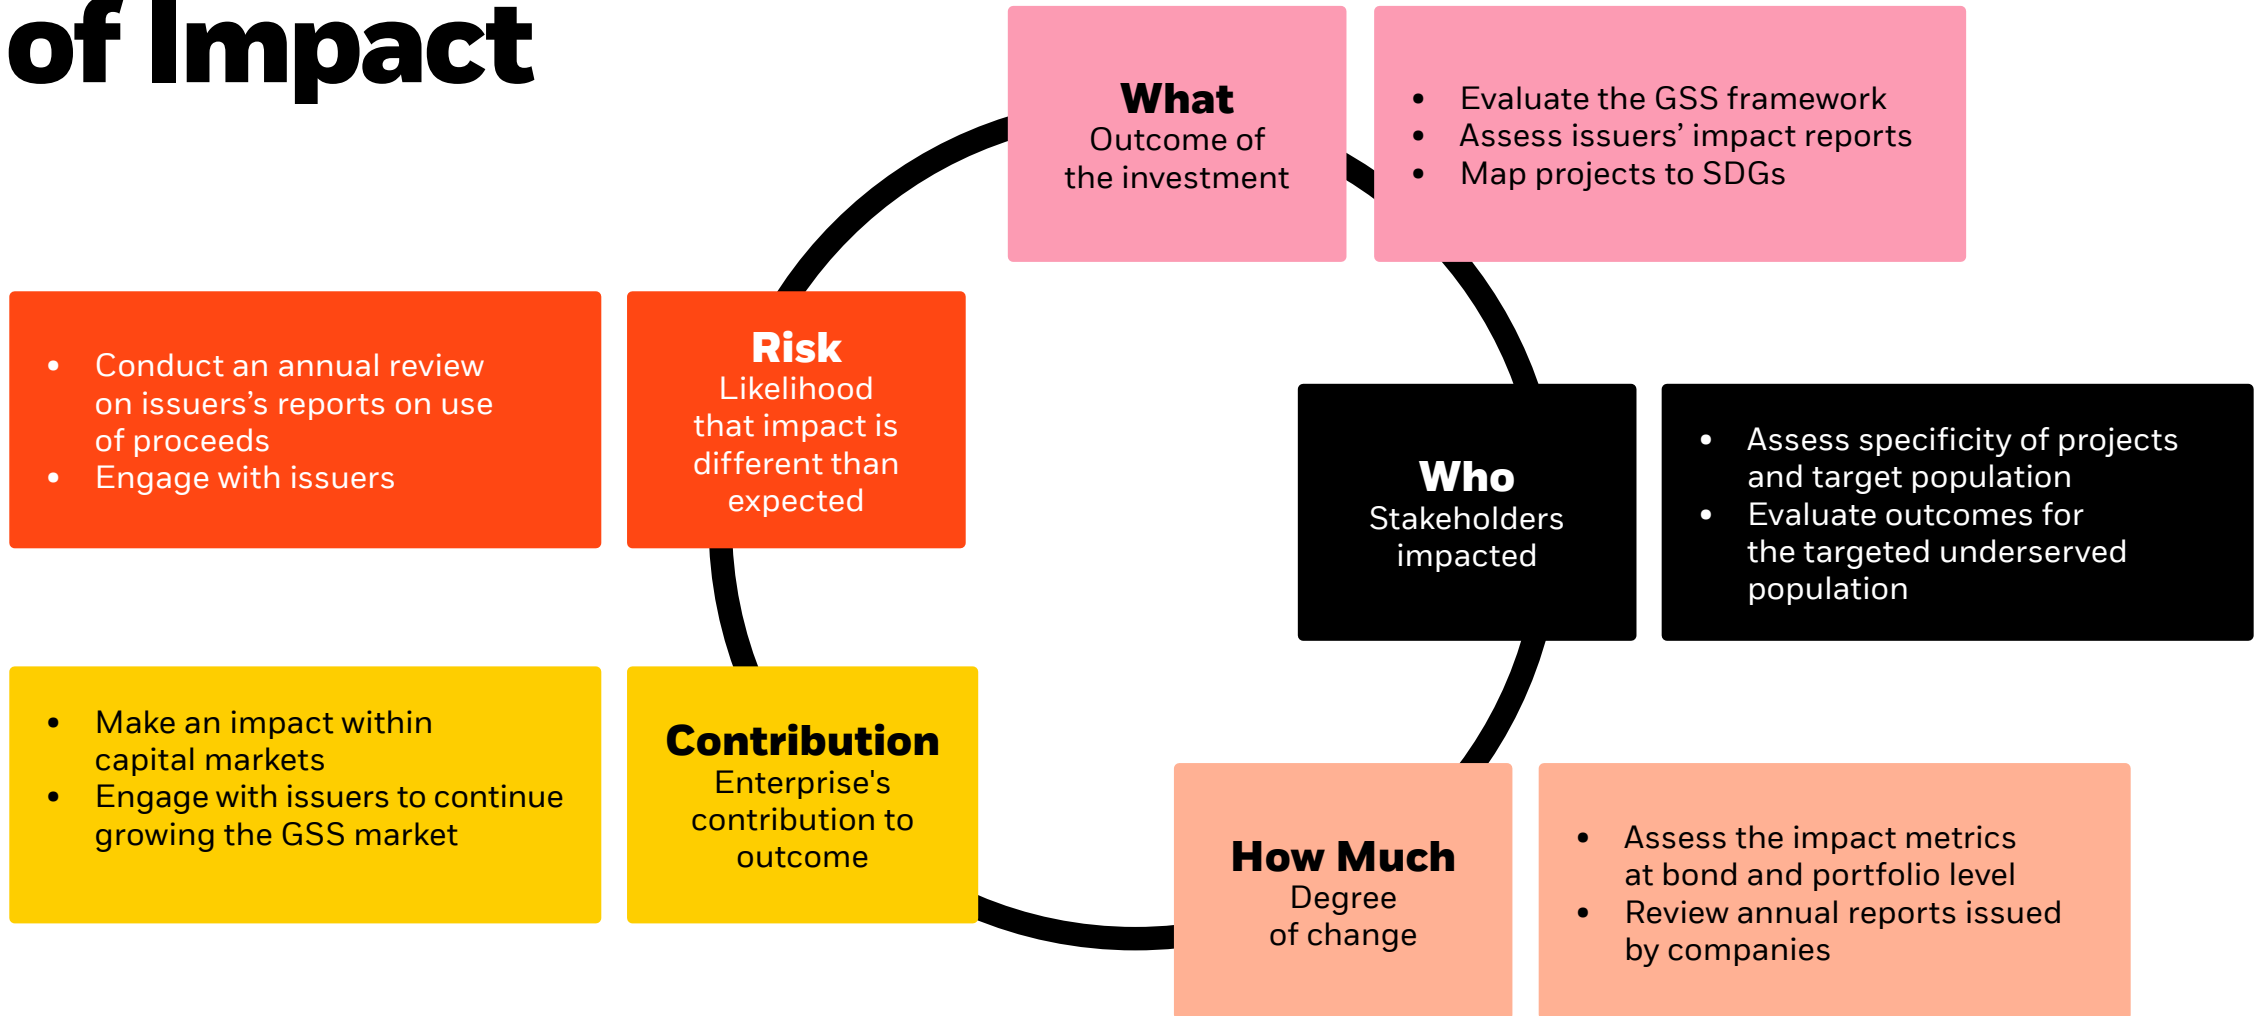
of Impact

What
Outcome of the investment

- Evaluate the GSS framework
- Assess issuers' impact reports
- Map projects to SDGs

- Conduct an annual review on issuers's reports on use of proceeds
- Engage with issuers

Risk
Likelihood that impact is different than expected

Who
Stakeholders impacted

- Assess specificity of projects and target population
- Evaluate outcomes for the targeted underserved population

- Make an impact within capital markets
- Engage with issuers to continue growing the GSS market

Contribution
Enterprise's contribution to outcome

How Much
Degree of change

- Assess the impact metrics at bond and portfolio level
- Review annual reports issued by companies